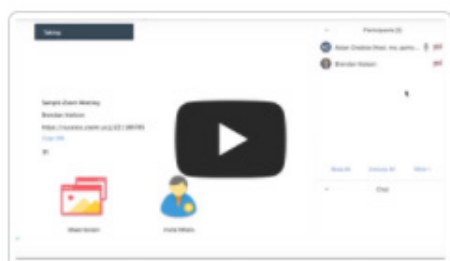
Settings

Participants (2)

Robert Chestnut (Host, me, partic...

Brendan Watson

Sample Zoom Meeting

Brendan Watson

https://success.zoom.us/j/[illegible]

Copy URL

ID:

Share Screen

Invite Others

Mute All

Unmute All

More

Chat